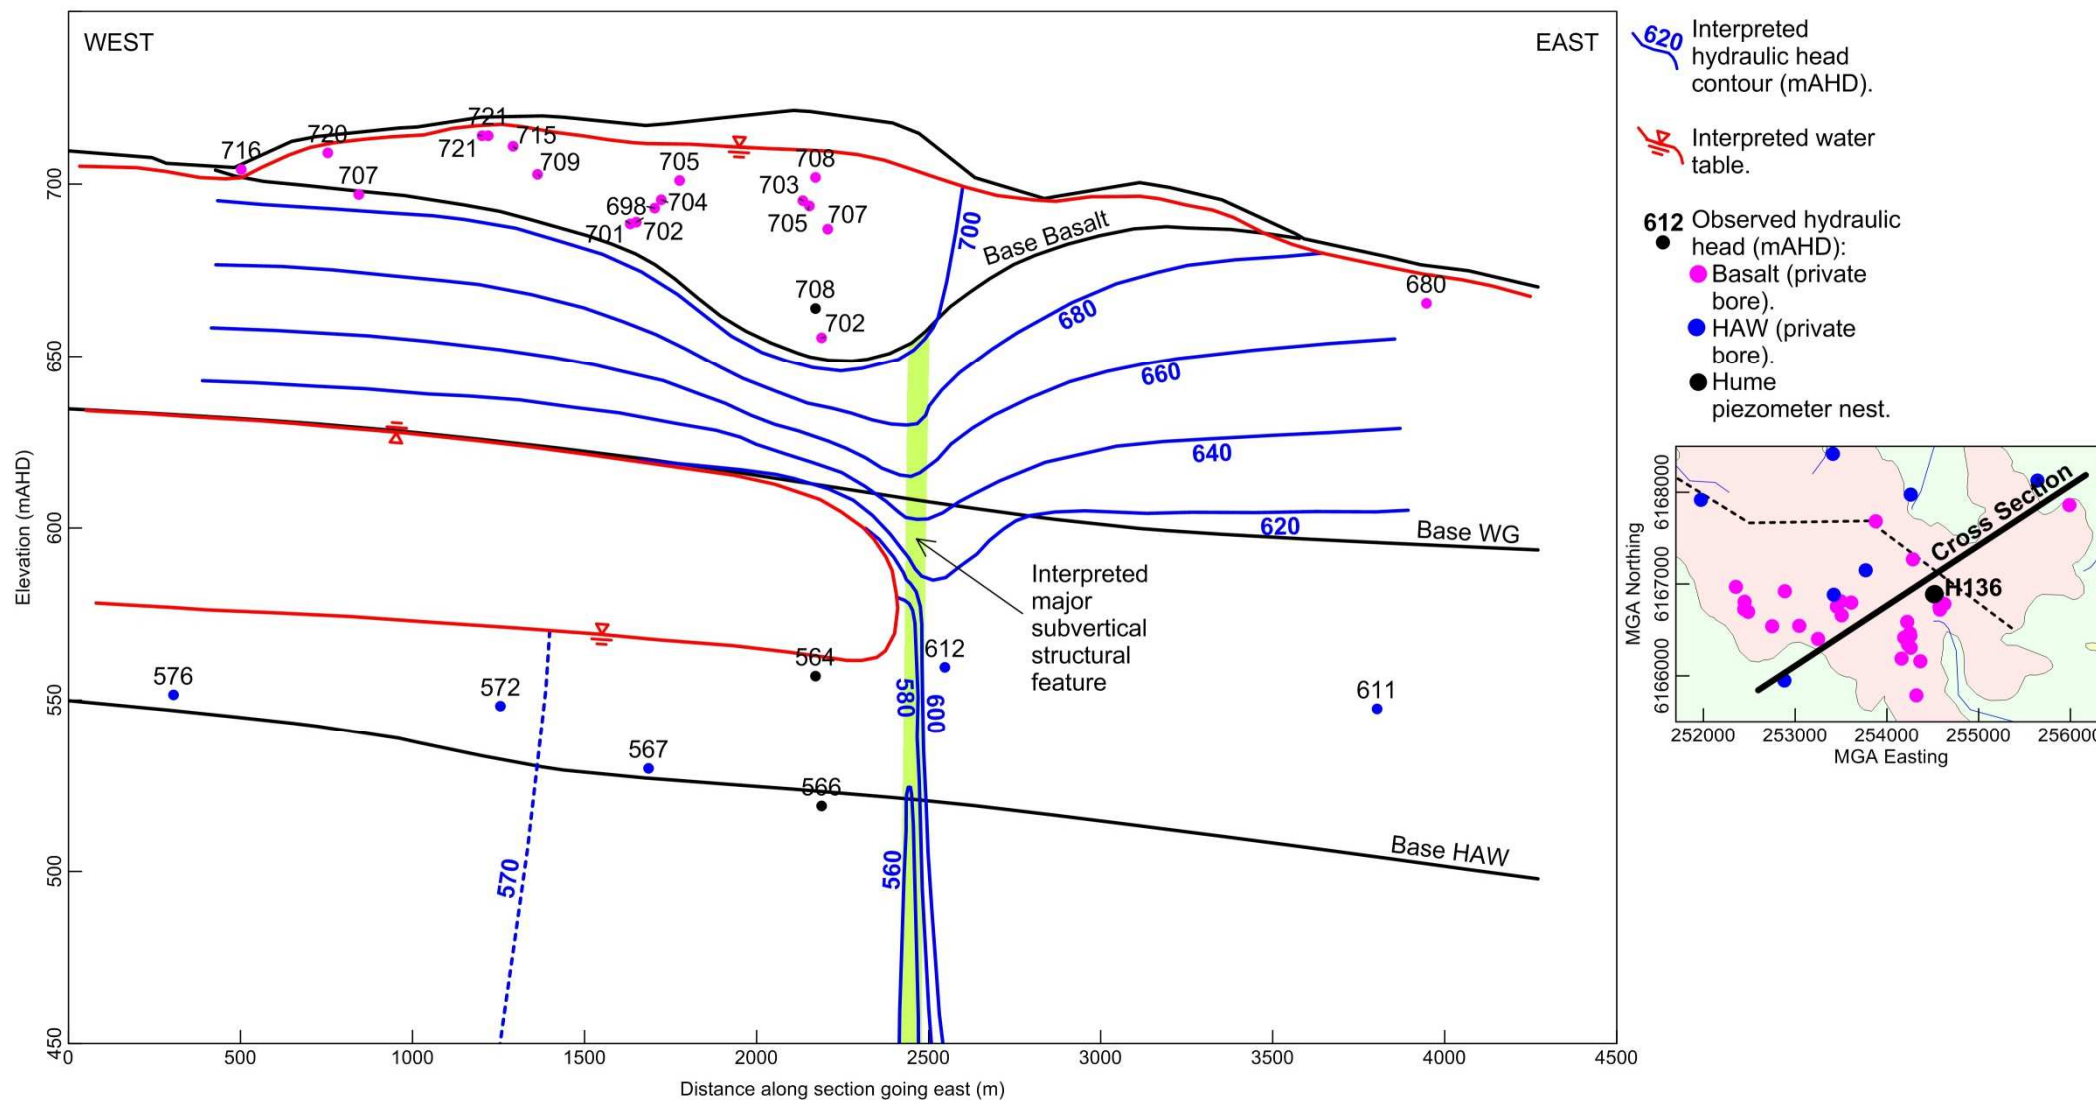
WEST

EAST

716
720
721
721
715
709
707
705
708
703
698
704
701
702
705
707
700
Base Basalt
708
702
680
680
660
640
620
Base WG
Interpreted major subvertical structural feature
564
612
580
600
576
572
611
567
566
Base HAW
570
560

Elevation (mAHD)
700
650
600
550
500
450

0
500
1000
1500
2000
2500
3000
3500
4000
4500
Distance along section going east (m)

620 Interpreted hydraulic head contour (mAHD).

Interpreted water table.

612 Observed hydraulic head (mAHD):
Basalt (private bore).
HAW (private bore).
Hume piezometer nest.

Cross Section
H136
MGA Northing
6168000
6167000
6166000
252000
253000
254000
255000
256000
MGA Easting